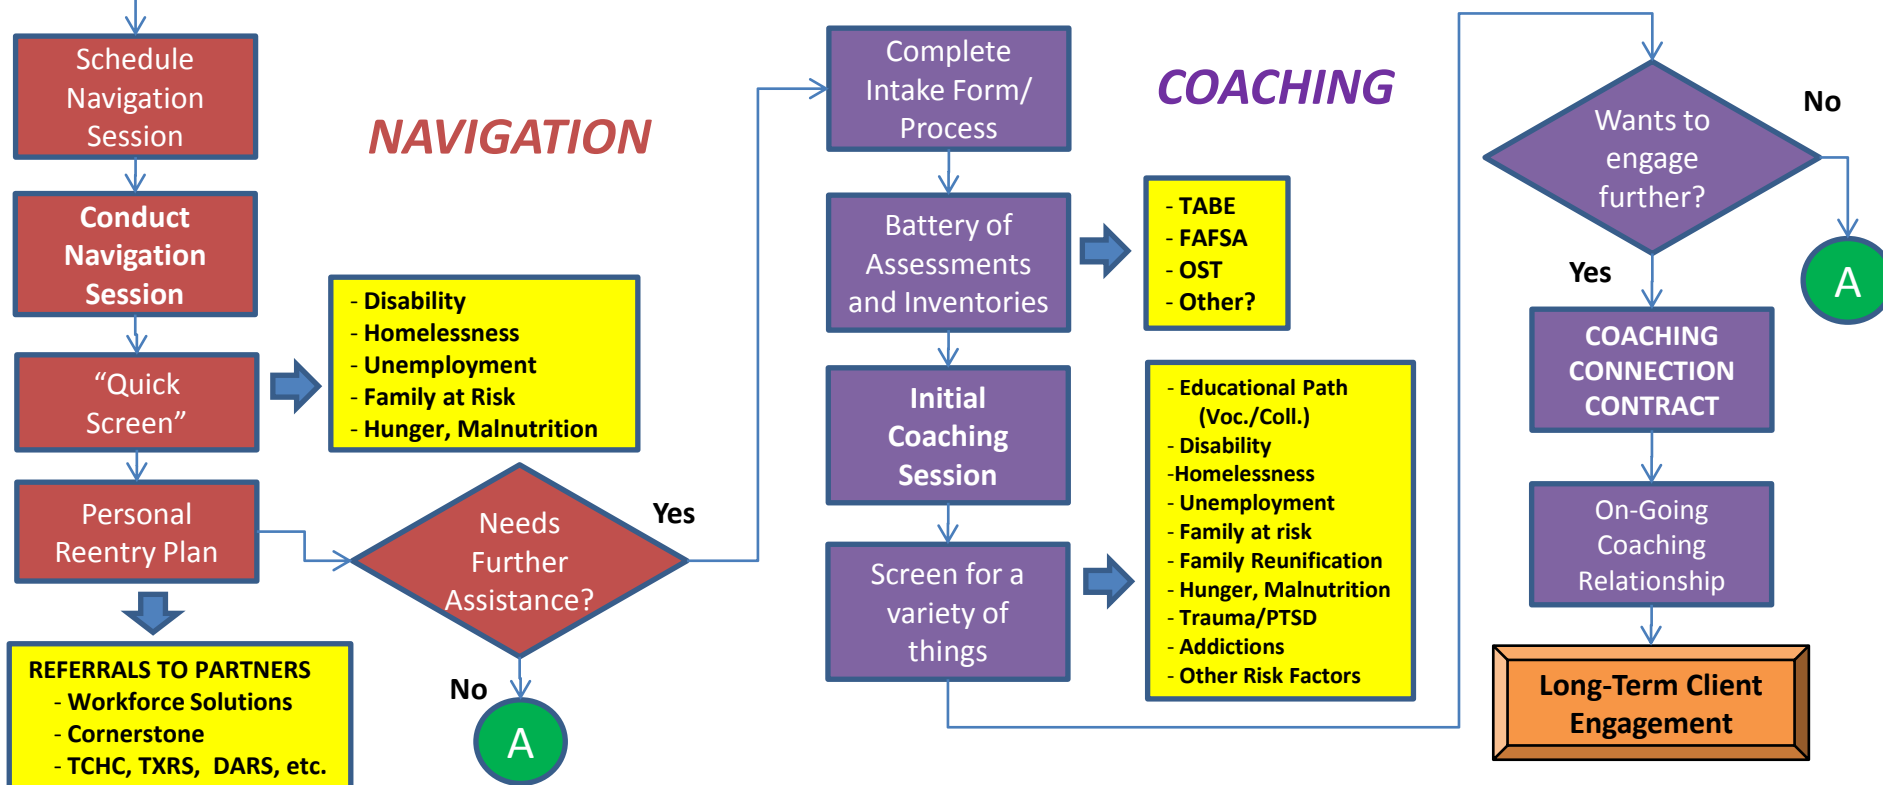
Schedule Navigation Session

Conduct Navigation Session

"Quick Screen"

Personal Reentry Plan

REFERRALS TO PARTNERS
- Workforce Solutions
- Cornerstone
- TCHC, TXRS, DARS, etc.

NAVIGATION

- Disability
- Homelessness
- Unemployment
- Family at Risk
- Hunger, Malnutrition

Needs Further Assistance?

Yes

No

A

Complete Intake Form/ Process

Battery of Assessments and Inventories

Initial Coaching Session

Screen for a variety of things

COACHING

- TABE
- FAFSA
- OST
- Other?

- Educational Path (Voc./Coll.)
- Disability
-Homelessness
- Unemployment
- Family at risk
- Family Reunification
- Hunger, Malnutrition
- Trauma/PTSD
- Addictions
- Other Risk Factors

Wants to engage further?

No

A

Yes

COACHING CONNECTION CONTRACT

On-Going Coaching Relationship

Long-Term Client Engagement